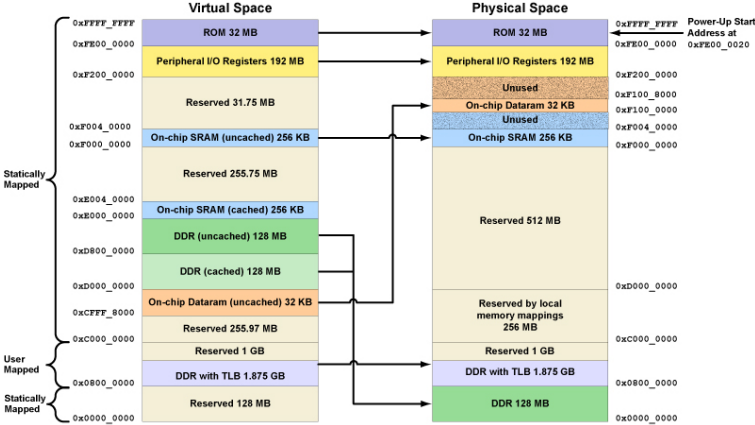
Virtual Space

Physical Space

Power-Up Start Address at 0xFE00_0020

0xFFFF_FFFF
ROM 32 MB
0xFE00_0000
Peripheral I/O Registers 192 MB
0xF200_0000
Reserved 31.75 MB
0xF004_0000
On-chip SRAM (uncached) 256 KB
0xF000_0000
Reserved 255.75 MB
0xE004_0000
On-chip SRAM (cached) 256 KB
0xE000_0000
DDR (uncached) 128 MB
0xD800_0000
DDR (cached) 128 MB
0xD000_0000
On-chip Dataram (uncached) 32 KB
0xCFFF_8000
Reserved 255.97 MB
0xC000_0000
Reserved 1 GB
DDR with TLB 1.875 GB
0x0800_0000
Reserved 128 MB
0x0000_0000

Statically Mapped
User Mapped
Statically Mapped

0xFFFF_FFFF
ROM 32 MB
0xFE00_0000
Peripheral I/O Registers 192 MB
0xF200_0000
Unused
0xF100_8000
On-chip Dataram 32 KB
0xF100_0000
Unused
0xF004_0000
On-chip SRAM 256 KB
0xF000_0000
Reserved 512 MB
0xD000_0000
Reserved by local memory mappings 256 MB
0xC000_0000
Reserved 1 GB
DDR with TLB 1.875 GB
0x0800_0000
DDR 128 MB
0x0000_0000